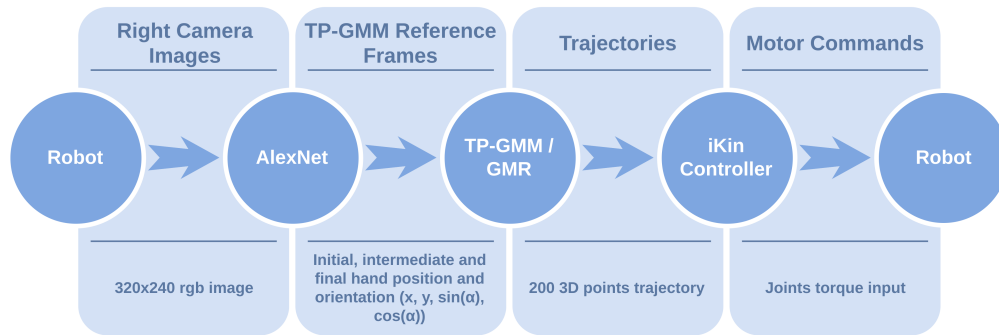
Right Camera Images

TP-GMM Reference Frames

Trajectories

Motor Commands

Robot

AlexNet

TP-GMM / GMR

iKin Controller

Robot

320x240 rgb image

Initial, intermediate and final hand position and orientation (x, y, sin(α), cos(α))

200 3D points trajectory

Joints torque input